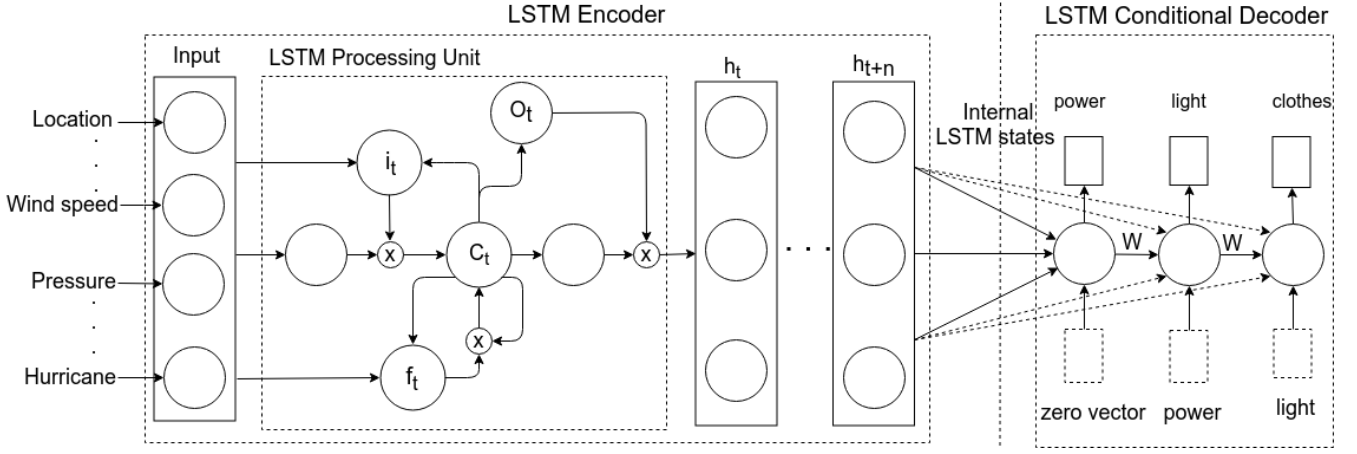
LSTM Encoder

LSTM Conditional Decoder

Input

LSTM Processing Unit

$h_t$

$h_{t+n}$

Location

.
.
.

Wind speed

Pressure

.
.
.

Hurricane

$O_t$

$i_t$

x

$C_t$

x

x

$f_t$

. . .

Internal LSTM states

power

light

clothes

W

W

zero vector

power

light